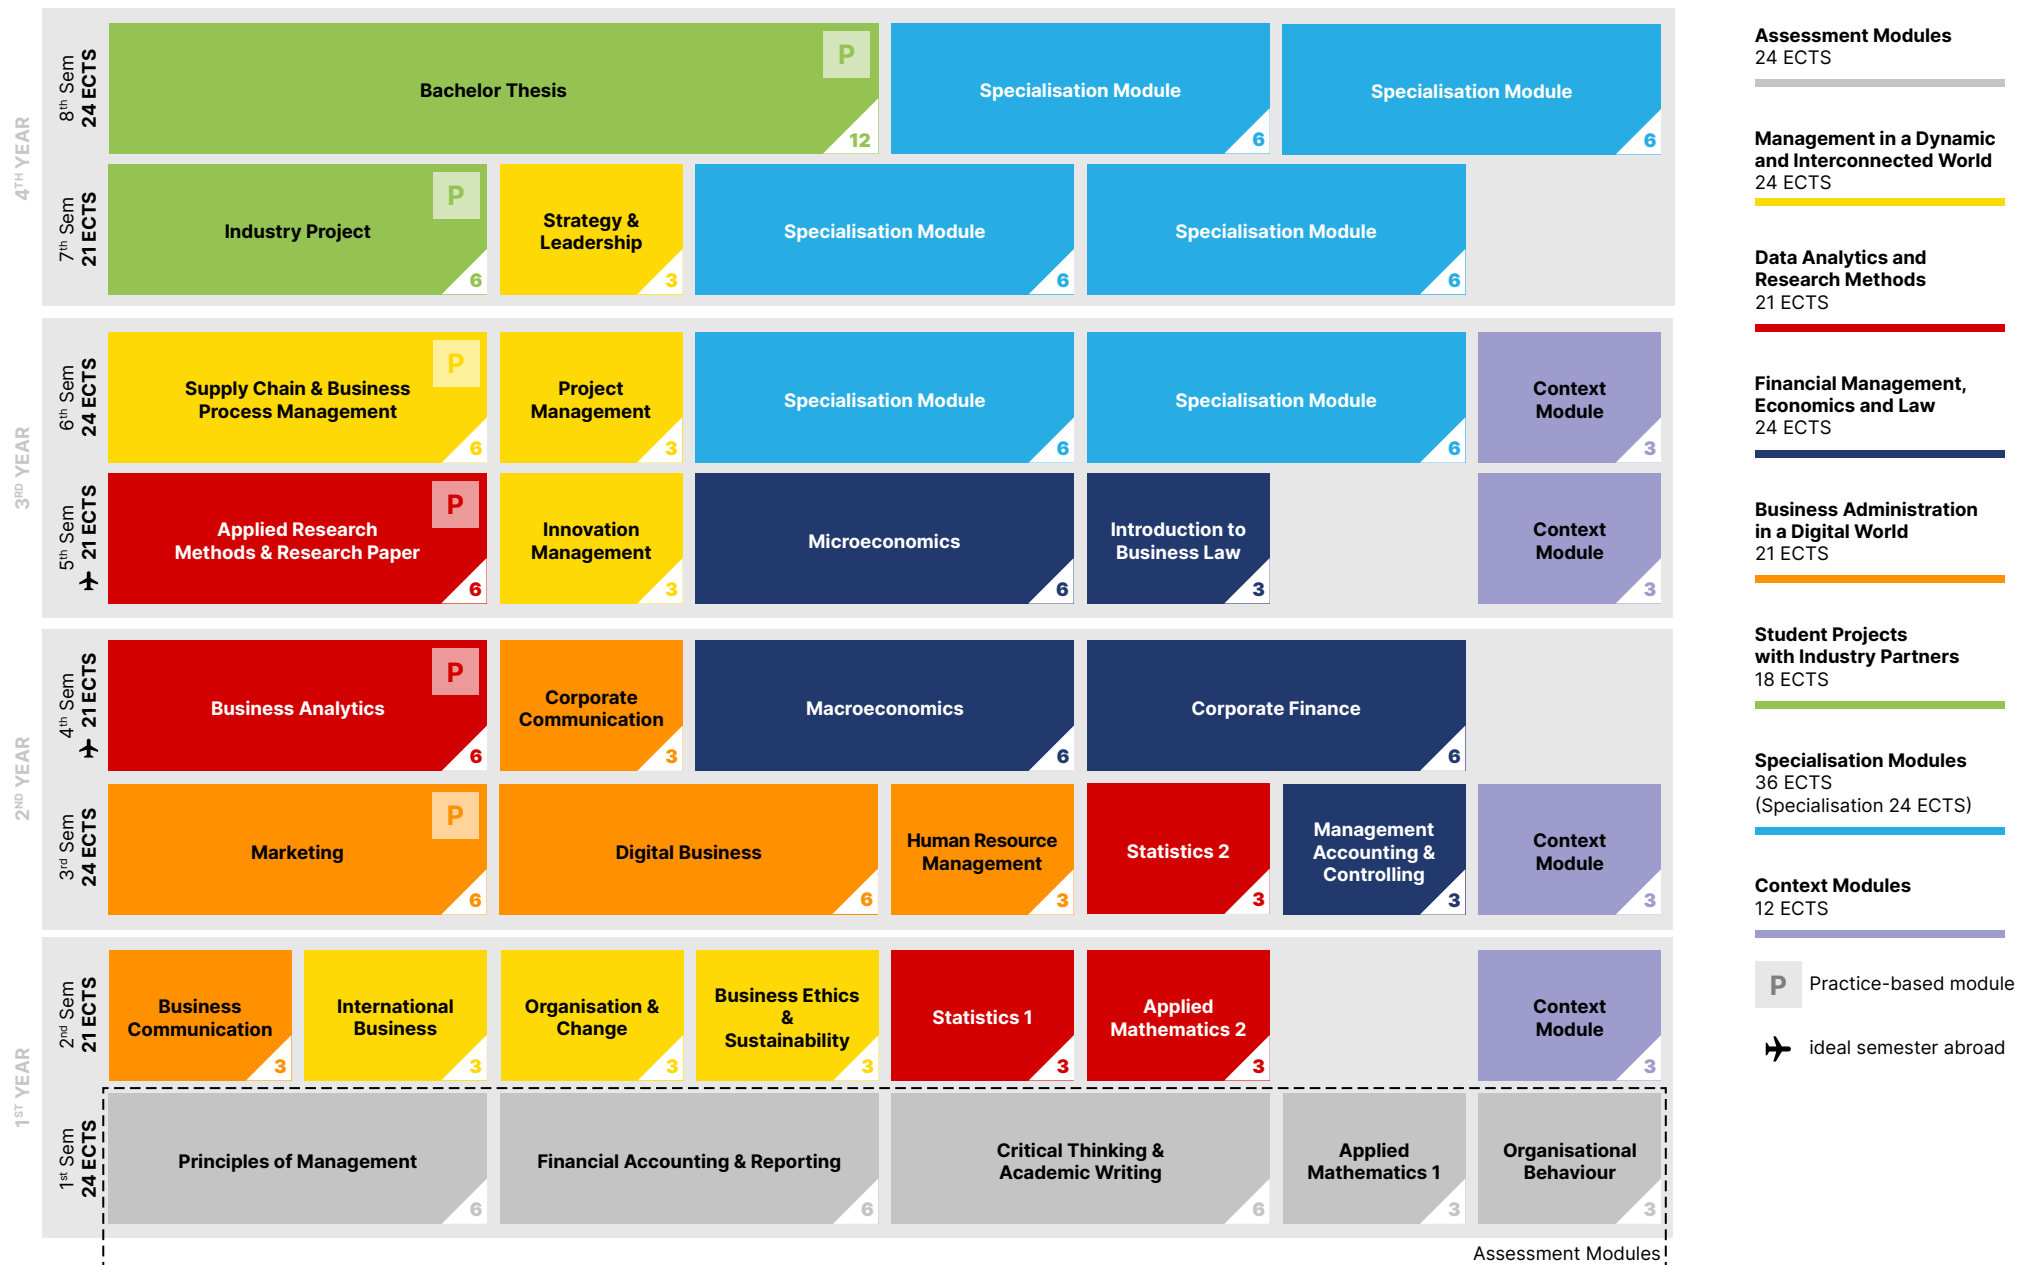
4TH YEAR

8th Sem 24 ECTS

Bachelor Thesis P 12

Specialisation Module 6

Specialisation Module 6

7th Sem 21 ECTS

Industry Project P 6

Strategy & Leadership 3

Specialisation Module 6

Specialisation Module 6

3RD YEAR

6th Sem 24 ECTS

Supply Chain & Business Process Management P 6

Project Management 3

Specialisation Module 6

Specialisation Module 6

Context Module 3

5th Sem 21 ECTS

Applied Research Methods & Research Paper P 6

Innovation Management 3

Microeconomics 6

Introduction to Business Law 3

Context Module 3

2ND YEAR

4th Sem 21 ECTS

Business Analytics P 6

Corporate Communication 3

Macroeconomics 6

Corporate Finance 6

3rd Sem 24 ECTS

Marketing P 6

Digital Business 6

Human Resource Management 3

Statistics 2 3

Management Accounting & Controlling 3

Context Module 3

1ST YEAR

2nd Sem 21 ECTS

Business Communication 3

International Business 3

Organisation & Change 3

Business Ethics & Sustainability 3

Statistics 1 3

Applied Mathematics 2 3

Context Module 3

1st Sem 24 ECTS

Principles of Management 6

Financial Accounting & Reporting 6

Critical Thinking & Academic Writing 6

Applied Mathematics 1 3

Organisational Behaviour 3

Assessment Modules

Assessment Modules
24 ECTS

Management in a Dynamic and Interconnected World
24 ECTS

Data Analytics and Research Methods
21 ECTS

Financial Management, Economics and Law
24 ECTS

Business Administration in a Digital World
21 ECTS

Student Projects with Industry Partners
18 ECTS

Specialisation Modules
36 ECTS
(Specialisation 24 ECTS)

Context Modules
12 ECTS

P Practice-based module

ideal semester abroad